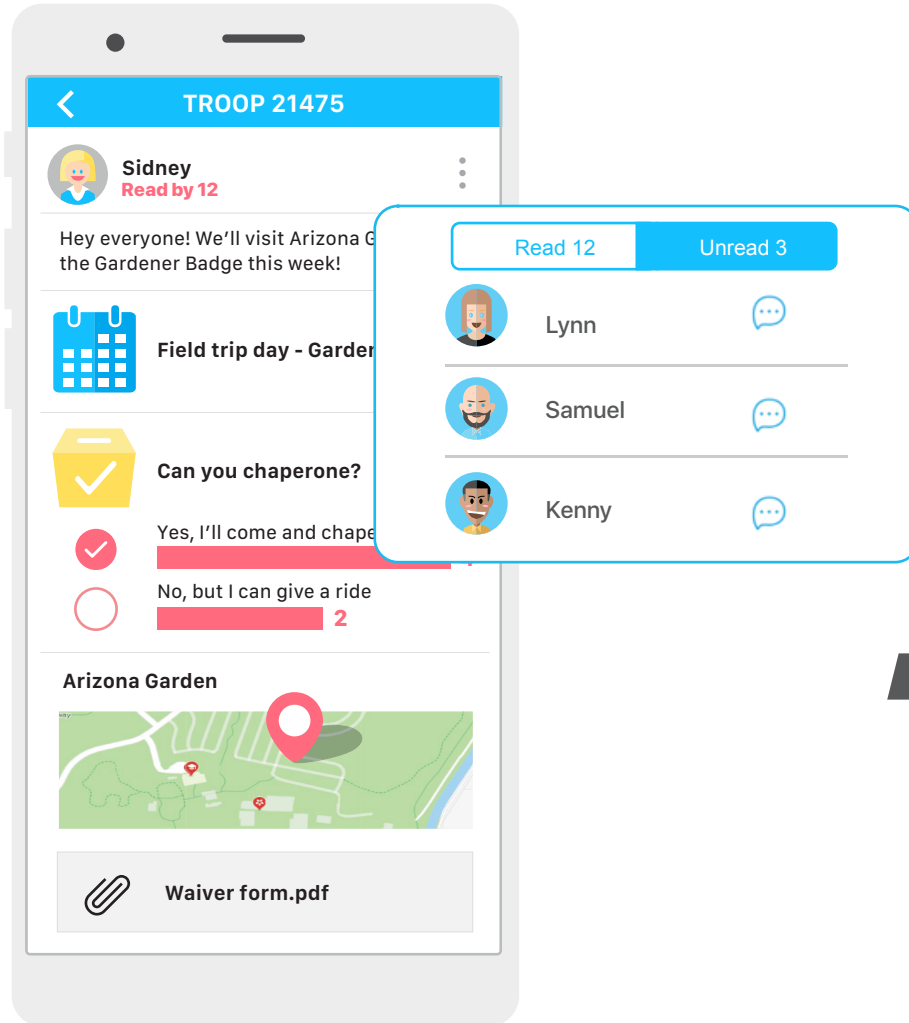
TROOP 21475

Sidney
Read by 12

Hey everyone! We'll visit Arizona G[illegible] the Gardener Badge this week!

Field trip day - Garder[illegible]

Can you chaperone?

Yes, I'll come and chape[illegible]

No, but I can give a ride
2

Arizona Garden

Waiver form.pdf

Read 12
Unread 3

Lynn

Samuel

Kenny